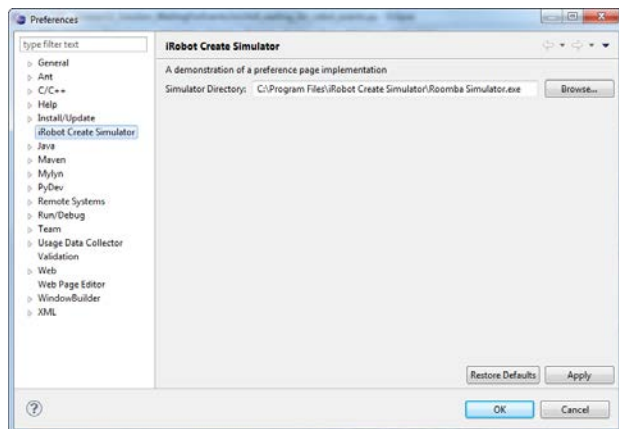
Preferences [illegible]

type filter text

General
Ant
C/C++
Help
Install/Update
iRobot Create Simulator
Java
Maven
Mylyn
PyDev
Remote Systems
Run/Debug
Team
Usage Data Collector
Validation
Web
Web Page Editor
WindowBuilder
XML

iRobot Create Simulator

A demonstration of a preference page implementation

Simulator Directory: C:\Program Files\iRobot Create Simulator\Roomba Simulator.exe

Browse...

Restore Defaults

Apply

?

OK

Cancel